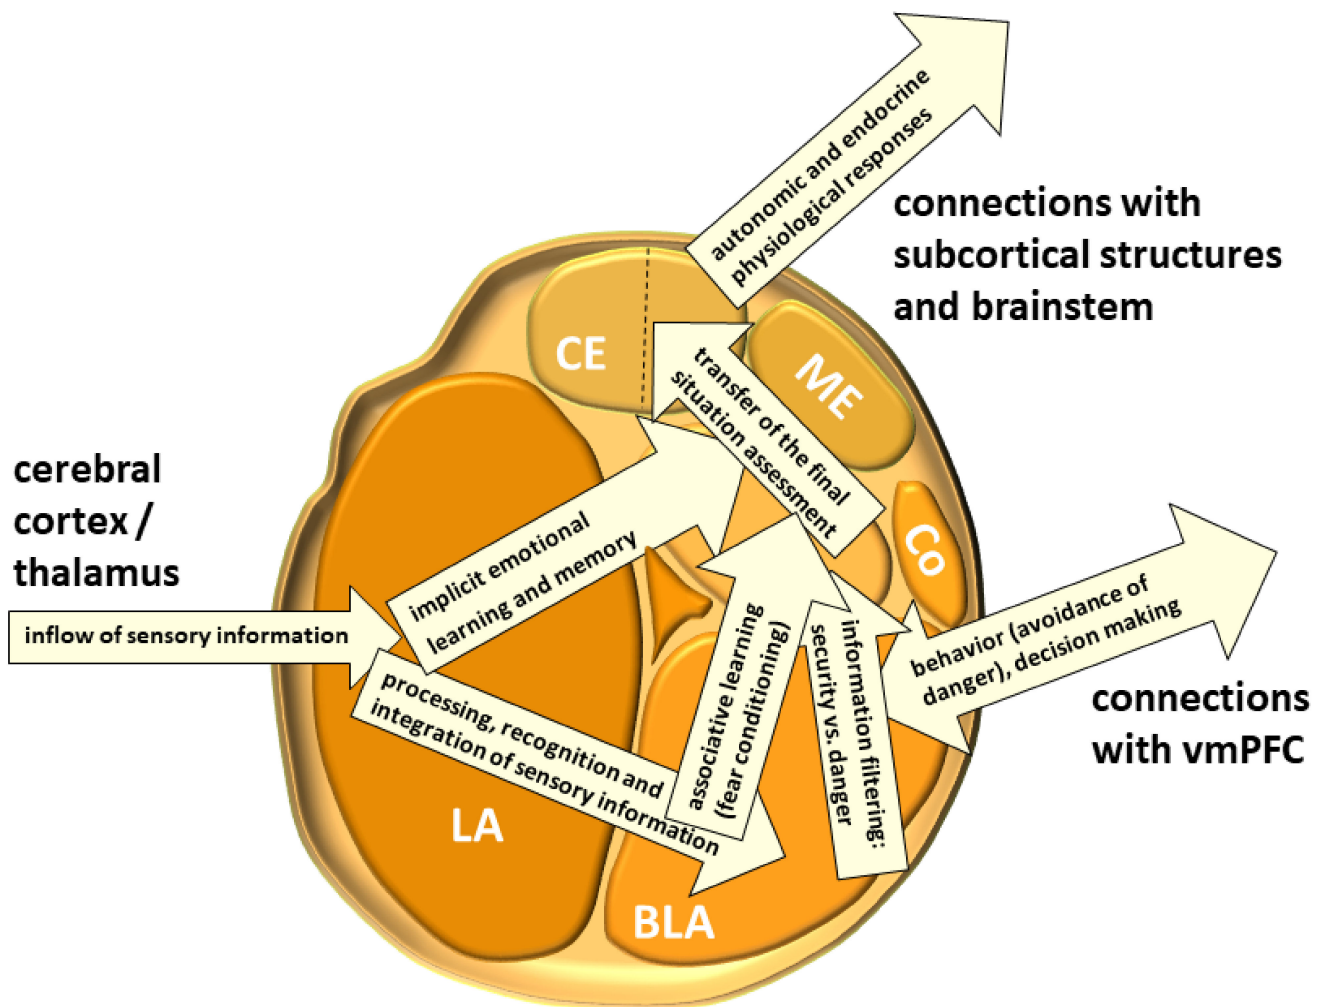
autonomic and endocrine physiological responses

connections with subcortical structures and brainstem

CE

ME

transfer of the final situation assessment

cerebral cortex / thalamus

implicit emotional learning and memory

Co

inflow of sensory information

behavior (avoidance of danger), decision making

processing, recognition and integration of sensory information

associative learning (fear conditioning)

information filtering: security vs. danger

connections with vmPFC

LA

BLA